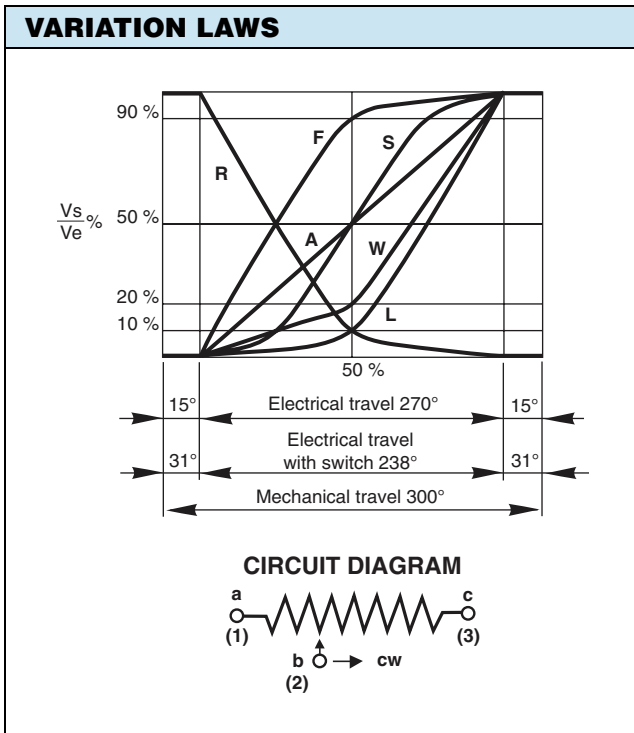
VARIATION LAWS

90 %
$\frac{Vs}{Ve}$%
50 %
20 %
10 %

R
F
S
A
W
L

50 %

15°
Electrical travel 270°
15°

31°
Electrical travel with switch 238°
31°

Mechanical travel 300°

CIRCUIT DIAGRAM

a
(1)
c
(3)
b
(2)
cw